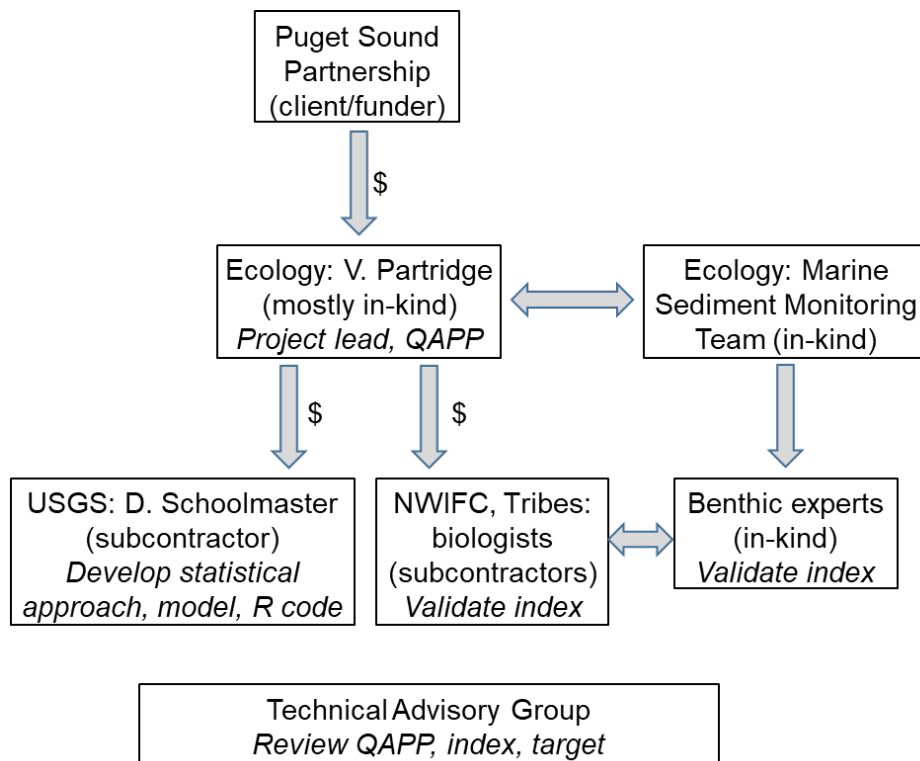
Puget Sound Partnership (client/funder)

$

Ecology: V. Partridge (mostly in-kind) *Project lead, QAPP*

Ecology: Marine Sediment Monitoring Team (in-kind)

$

$

USGS: D. Schoolmaster (subcontractor) *Develop statistical approach, model, R code*

NWIFC, Tribes: biologists (subcontractors) *Validate index*

Benthic experts (in-kind) *Validate index*

Technical Advisory Group *Review QAPP, index, target*